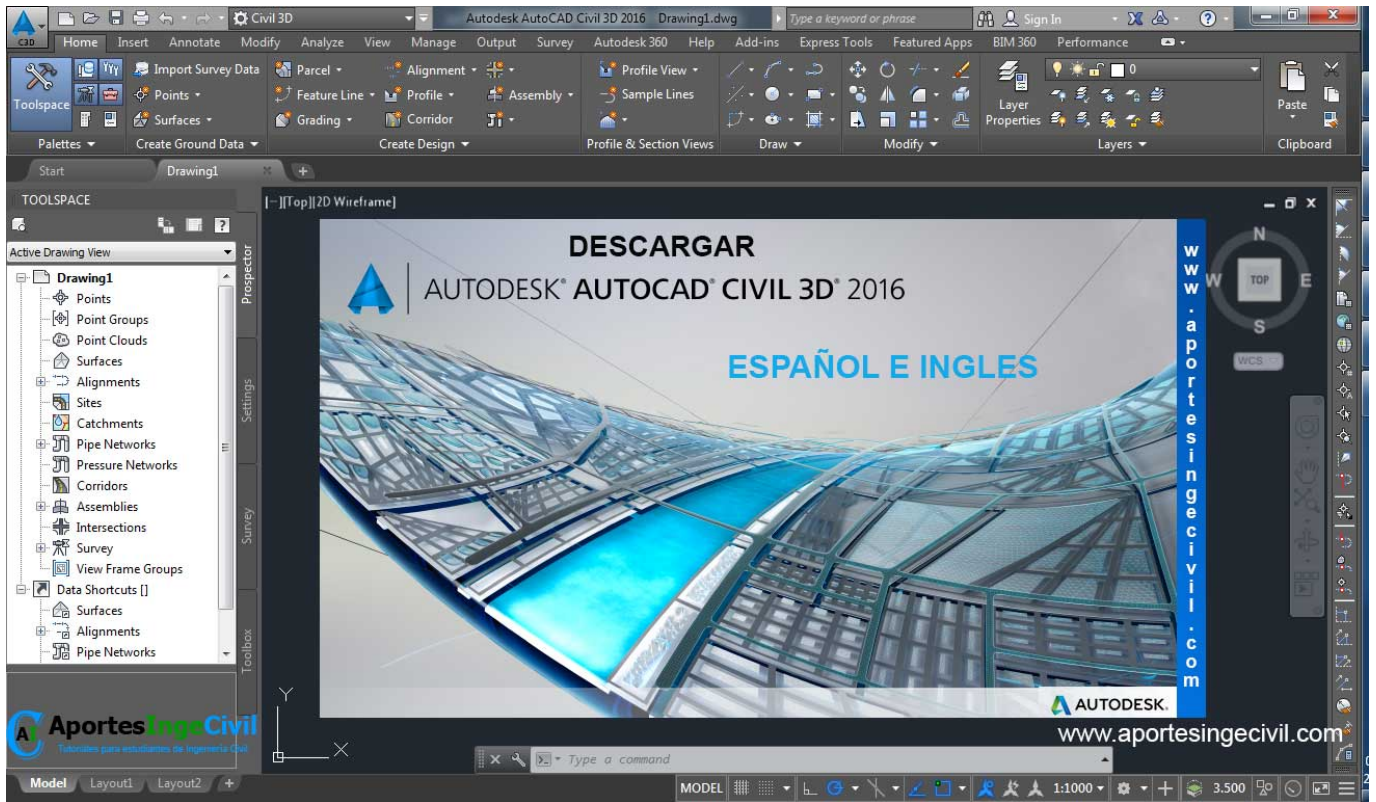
C3D Civil 3D Autodesk AutoCAD Civil 3D 2016 Drawing1.dwg Type a keyword or phrase Sign In

Home Insert Annotate Modify Analyze View Manage Output Survey Autodesk 360 Help Add-ins Express Tools Featured Apps BIM 360 Performance

Toolspace Import Survey Data Points Surfaces Parcel Feature Line Grading Alignment Profile Corridor Assembly Profile View Sample Lines Layer Properties 0 Paste

Palettes Create Ground Data Create Design Profile & Section Views Draw Modify Layers Clipboard

Start Drawing1

TOOLSPACE

Active Drawing View

Drawing1
Points
Point Groups
Point Clouds
Surfaces
Alignments
Sites
Catchments
Pipe Networks
Pressure Networks
Corridors
Assemblies
Intersections
Survey
View Frame Groups
Data Shortcuts []
Surfaces
Alignments
Pipe Networks

Prospector Settings Survey Toolbox

[−][Top][2D Wireframe]

DESCARGAR

AUTODESK® AUTOCAD® CIVIL 3D® 2016

ESPAÑOL E INGLES

www.aportesingecivil.com

AUTODESK.

N W TOP E S WCS

AportesIngeCivil
Tutoriales para estudiantes de Ingeniería Civil

www.aportesingecivil.com

Type a command

Model Layout1 Layout2 MODEL 1:1000 3.500